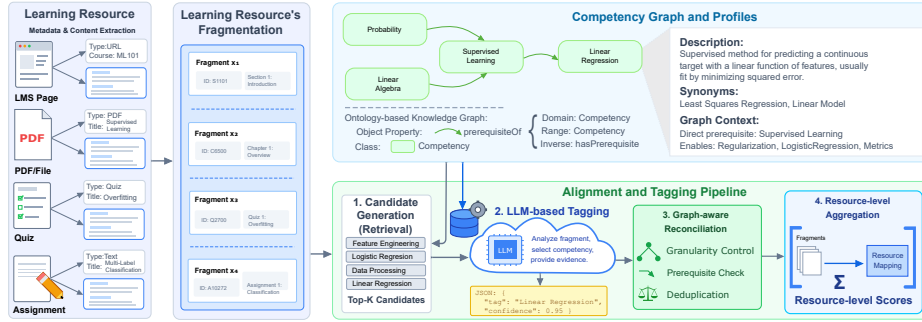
Learning Resource
Metadata & Content Extraction

Type:URL
Course: ML101

LMS Page

PDF

Type: PDF
Title: Supervised Learning

PDF/File

Type: Quiz
Title: Overfitting

Quiz

Type:Text
Title: Multi-Label Classification

Assignment

Learning Resource's Fragmentation

Fragment $x_1$
ID: S1101
Section 1: Introduction

Fragment $x_2$
ID: C6500
Chapter 1: Overview

Fragment $x_3$
ID: Q2700
Quiz 1: Overfitting

Fragment $x_4$
ID: A10272
Assignment 1: Classification

Competency Graph and Profiles

Probability
Supervised Learning
Linear Regression
Linear Algebra

Ontology-based Knowledge Graph:
Object Property: prerequisiteOf
Class: Competency

Domain: Competency
Range: Competency
Inverse: hasPrerequisite

Description:
Supervised method for predicting a continuous target with a linear function of features, usually fit by minimizing squared error.

Synonyms:
Least Squares Regression, Linear Model

Graph Context:
Direct prerequisite: Supervised Learning
Enables: Regularization, LogisticRegression, Metrics

Alignment and Tagging Pipeline

1. Candidate Generation (Retrieval)
Feature Engineering
Logistic Regresion
Data Processing
Linear Regression
Top-K Candidates

2. LLM-based Tagging
LLM
Analyze fragment, select competency, provide evidence.

JSON: {
"tag": "Linear Regression",
"confidence": 0.95 }

3. Graph-aware Reconciliation
Granularity Control
Prerequisite Check
Deduplication

4. Resource-level Aggregation
Fragments
Resource Mapping
Σ
Resource-level Scores